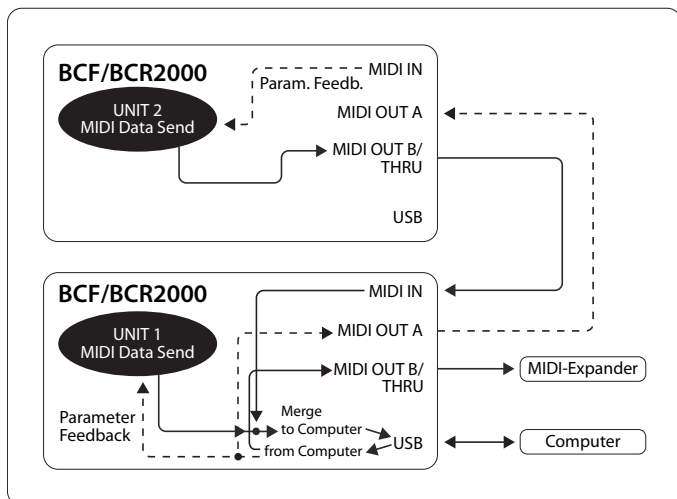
BCF/BCR2000

UNIT 2
MIDI Data Send

MIDI IN
Param. Feedb.
MIDI OUT A
MIDI OUT B/
THRU
USB

BCF/BCR2000

UNIT 1
MIDI Data Send

MIDI IN
MIDI OUT A
MIDI OUT B/
THRU
Merge
to Computer
USB
from Computer
Parameter
Feedback

MIDI-Expander
Computer